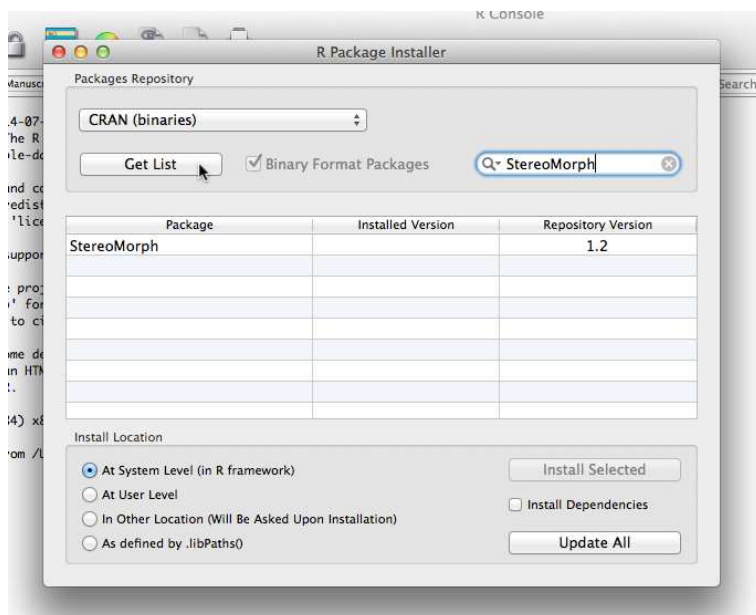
R Console

Manusc

Search

R Package Installer

Packages Repository

CRAN (binaries)

Get List

Binary Format Packages

StereoMorph

| Package | Installed Version | Repository Version |
|---|---|---|
| StereoMorph | | 1.2 |

4-07-
he R
le-d

nd c
edist
'lice

uppo

pro
' fo
to c

me d
n HT
.

4) x

om /

Install Location

At System Level (in R framework)

At User Level

In Other Location (Will Be Asked Upon Installation)

As defined by .libPaths()

Install Selected

Install Dependencies

Update All